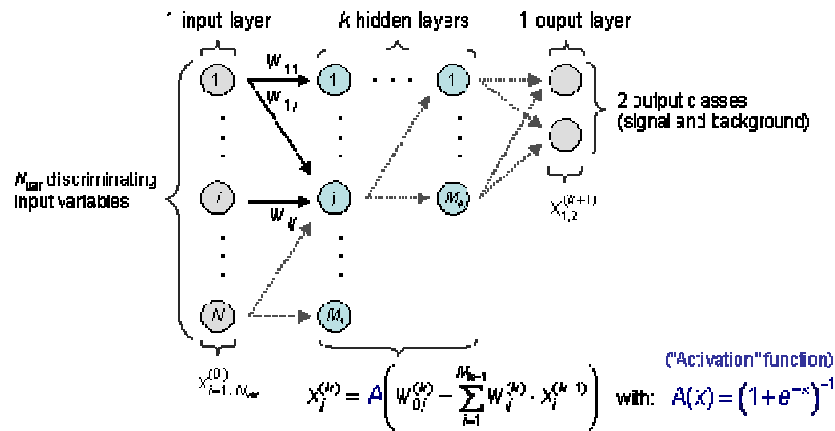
1 input layer

$k$ hidden layers

1 ouput layer

$W_{11}$

$W_{1j}$

$W_{ij}$

1

1

1

$i$

$j$

$M_k$

$N$

$M_1$

2 output classes (signal and background)

$N_{var}$ discriminating input variables

$x_{1,2}^{(k+1)}$

$x_{i=1..N_{var}}^{(0)}$

("Activation" function)

$x_j^{(k)} = A\left(w_{0j}^{(k)} - \sum_{i=1}^{M_{k-1}} w_{ij}^{(k)} \cdot x_i^{(k-1)}\right)$ with: $A(x) = \left(1+e^{-x}\right)^{-1}$